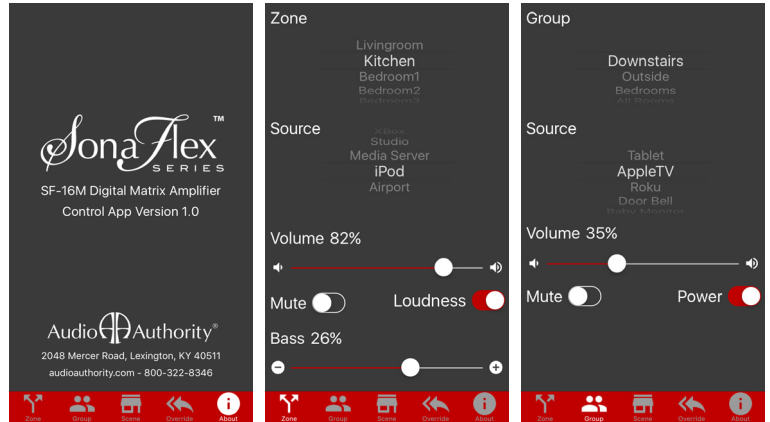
SonaFlex™
SERIES

SF-16M Digital Matrix Amplifier
Control App Version 1.0

Audio Authority®
2048 Mercer Road, Lexington, KY 40511
audioauthority.com - 800-322-8346

Zone Group Scene Override About

Zone
Livingroom
Kitchen
Bedroom1
Bedroom2
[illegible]

Source
XBox
Studio
Media Server
iPod
Airport

Volume 82%

Mute
Loudness

Bass 26%

Zone Group Scene Override About

Group
Downstairs
Outside
Bedrooms
All Rooms

Source
Tablet
AppleTV
Roku
Door Bell
Baby Monitor

Volume 35%

Mute
Power

Zone Group Scene Override About